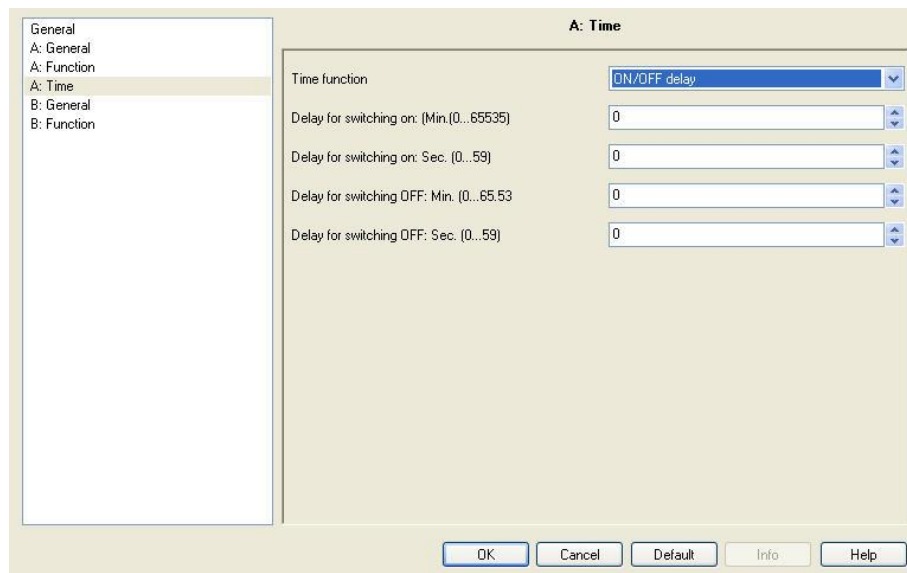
General
A: General
A: Function
A: Time
B: General
B: Function

A: Time

Time function
ON/OFF delay

Delay for switching on: (Min.(0...65535)
0

Delay for switching on: Sec. (0...59)
0

Delay for switching OFF: Min. (0...65.53
0

Delay for switching OFF: Sec. (0...59)
0

OK
Cancel
Default
Info
Help